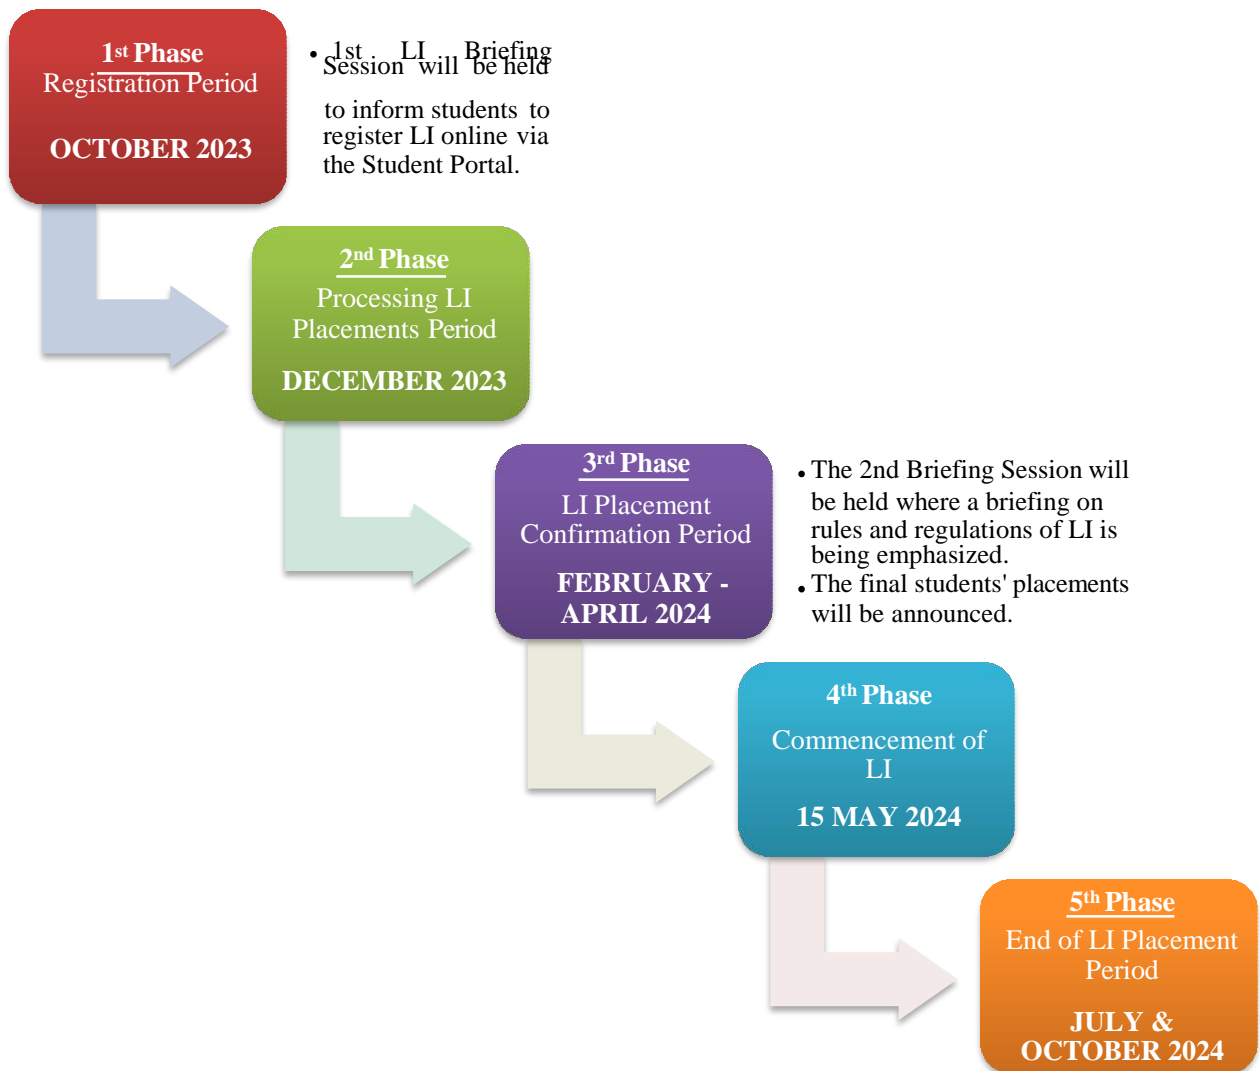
1st Phase
Registration Period

OCTOBER 2023

• 1st LI Briefing Session will be held to inform students to register LI online via the Student Portal.

2nd Phase
Processing LI Placements Period

DECEMBER 2023

3rd Phase
LI Placement Confirmation Period

FEBRUARY - APRIL 2024

• The 2nd Briefing Session will be held where a briefing on rules and regulations of LI is being emphasized.
• The final students' placements will be announced.

4th Phase
Commencement of LI

15 MAY 2024

5th Phase
End of LI Placement Period

JULY & OCTOBER 2024